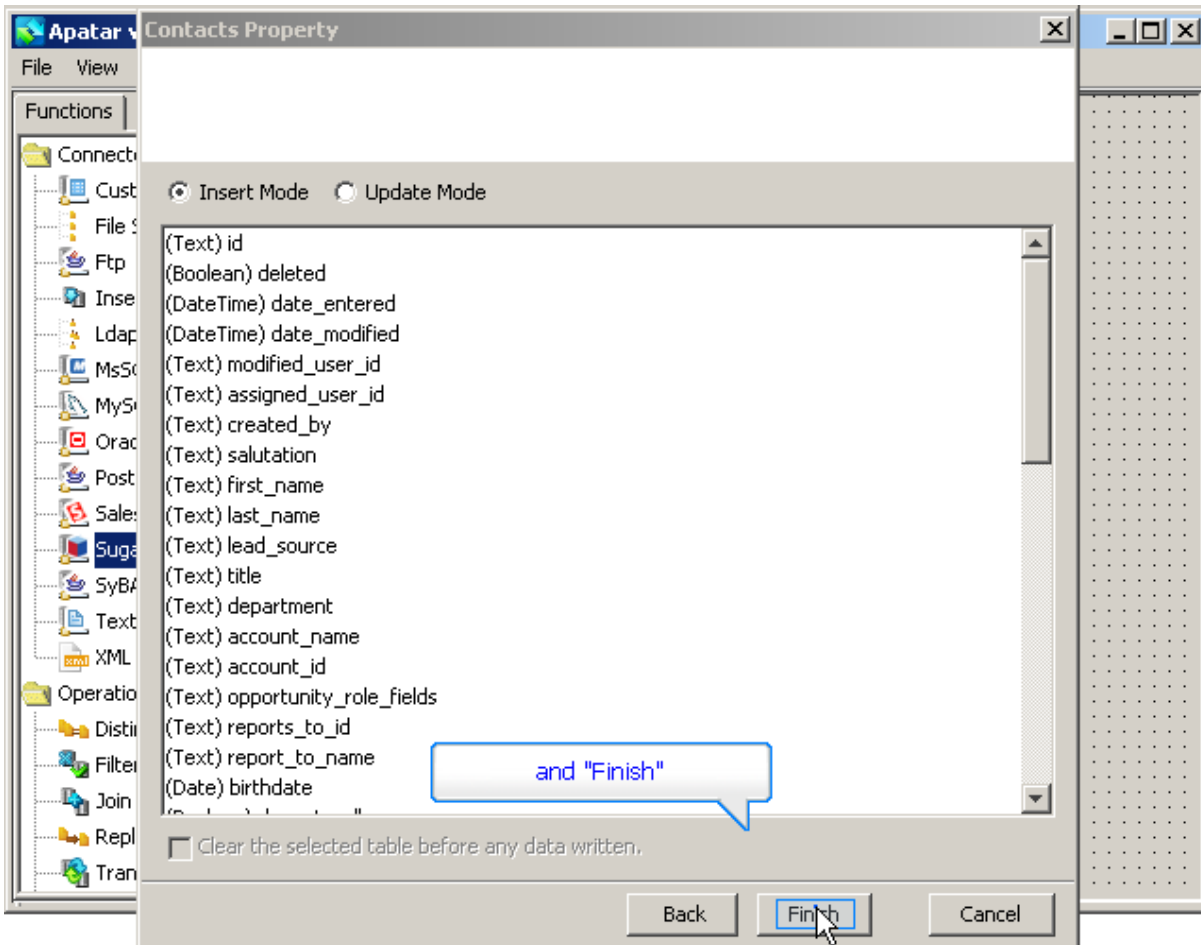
Apatar v

File View

Functions

Connect

Cust

File S

Ftp

Inse

Ldap

MsSC

MySC

Orac

Post

Sales

Suga

SyBA

Text

XML

Operatio

Distir

Filter

Join

Repl

Tran

Contacts Property

Insert Mode Update Mode

(Text) id
(Boolean) deleted
(DateTime) date_entered
(DateTime) date_modified
(Text) modified_user_id
(Text) assigned_user_id
(Text) created_by
(Text) salutation
(Text) first_name
(Text) last_name
(Text) lead_source
(Text) title
(Text) department
(Text) account_name
(Text) account_id
(Text) opportunity_role_fields
(Text) reports_to_id
(Text) report_to_name
(Date) birthdate
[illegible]

and "Finish"

Clear the selected table before any data written.

Back Finish Cancel